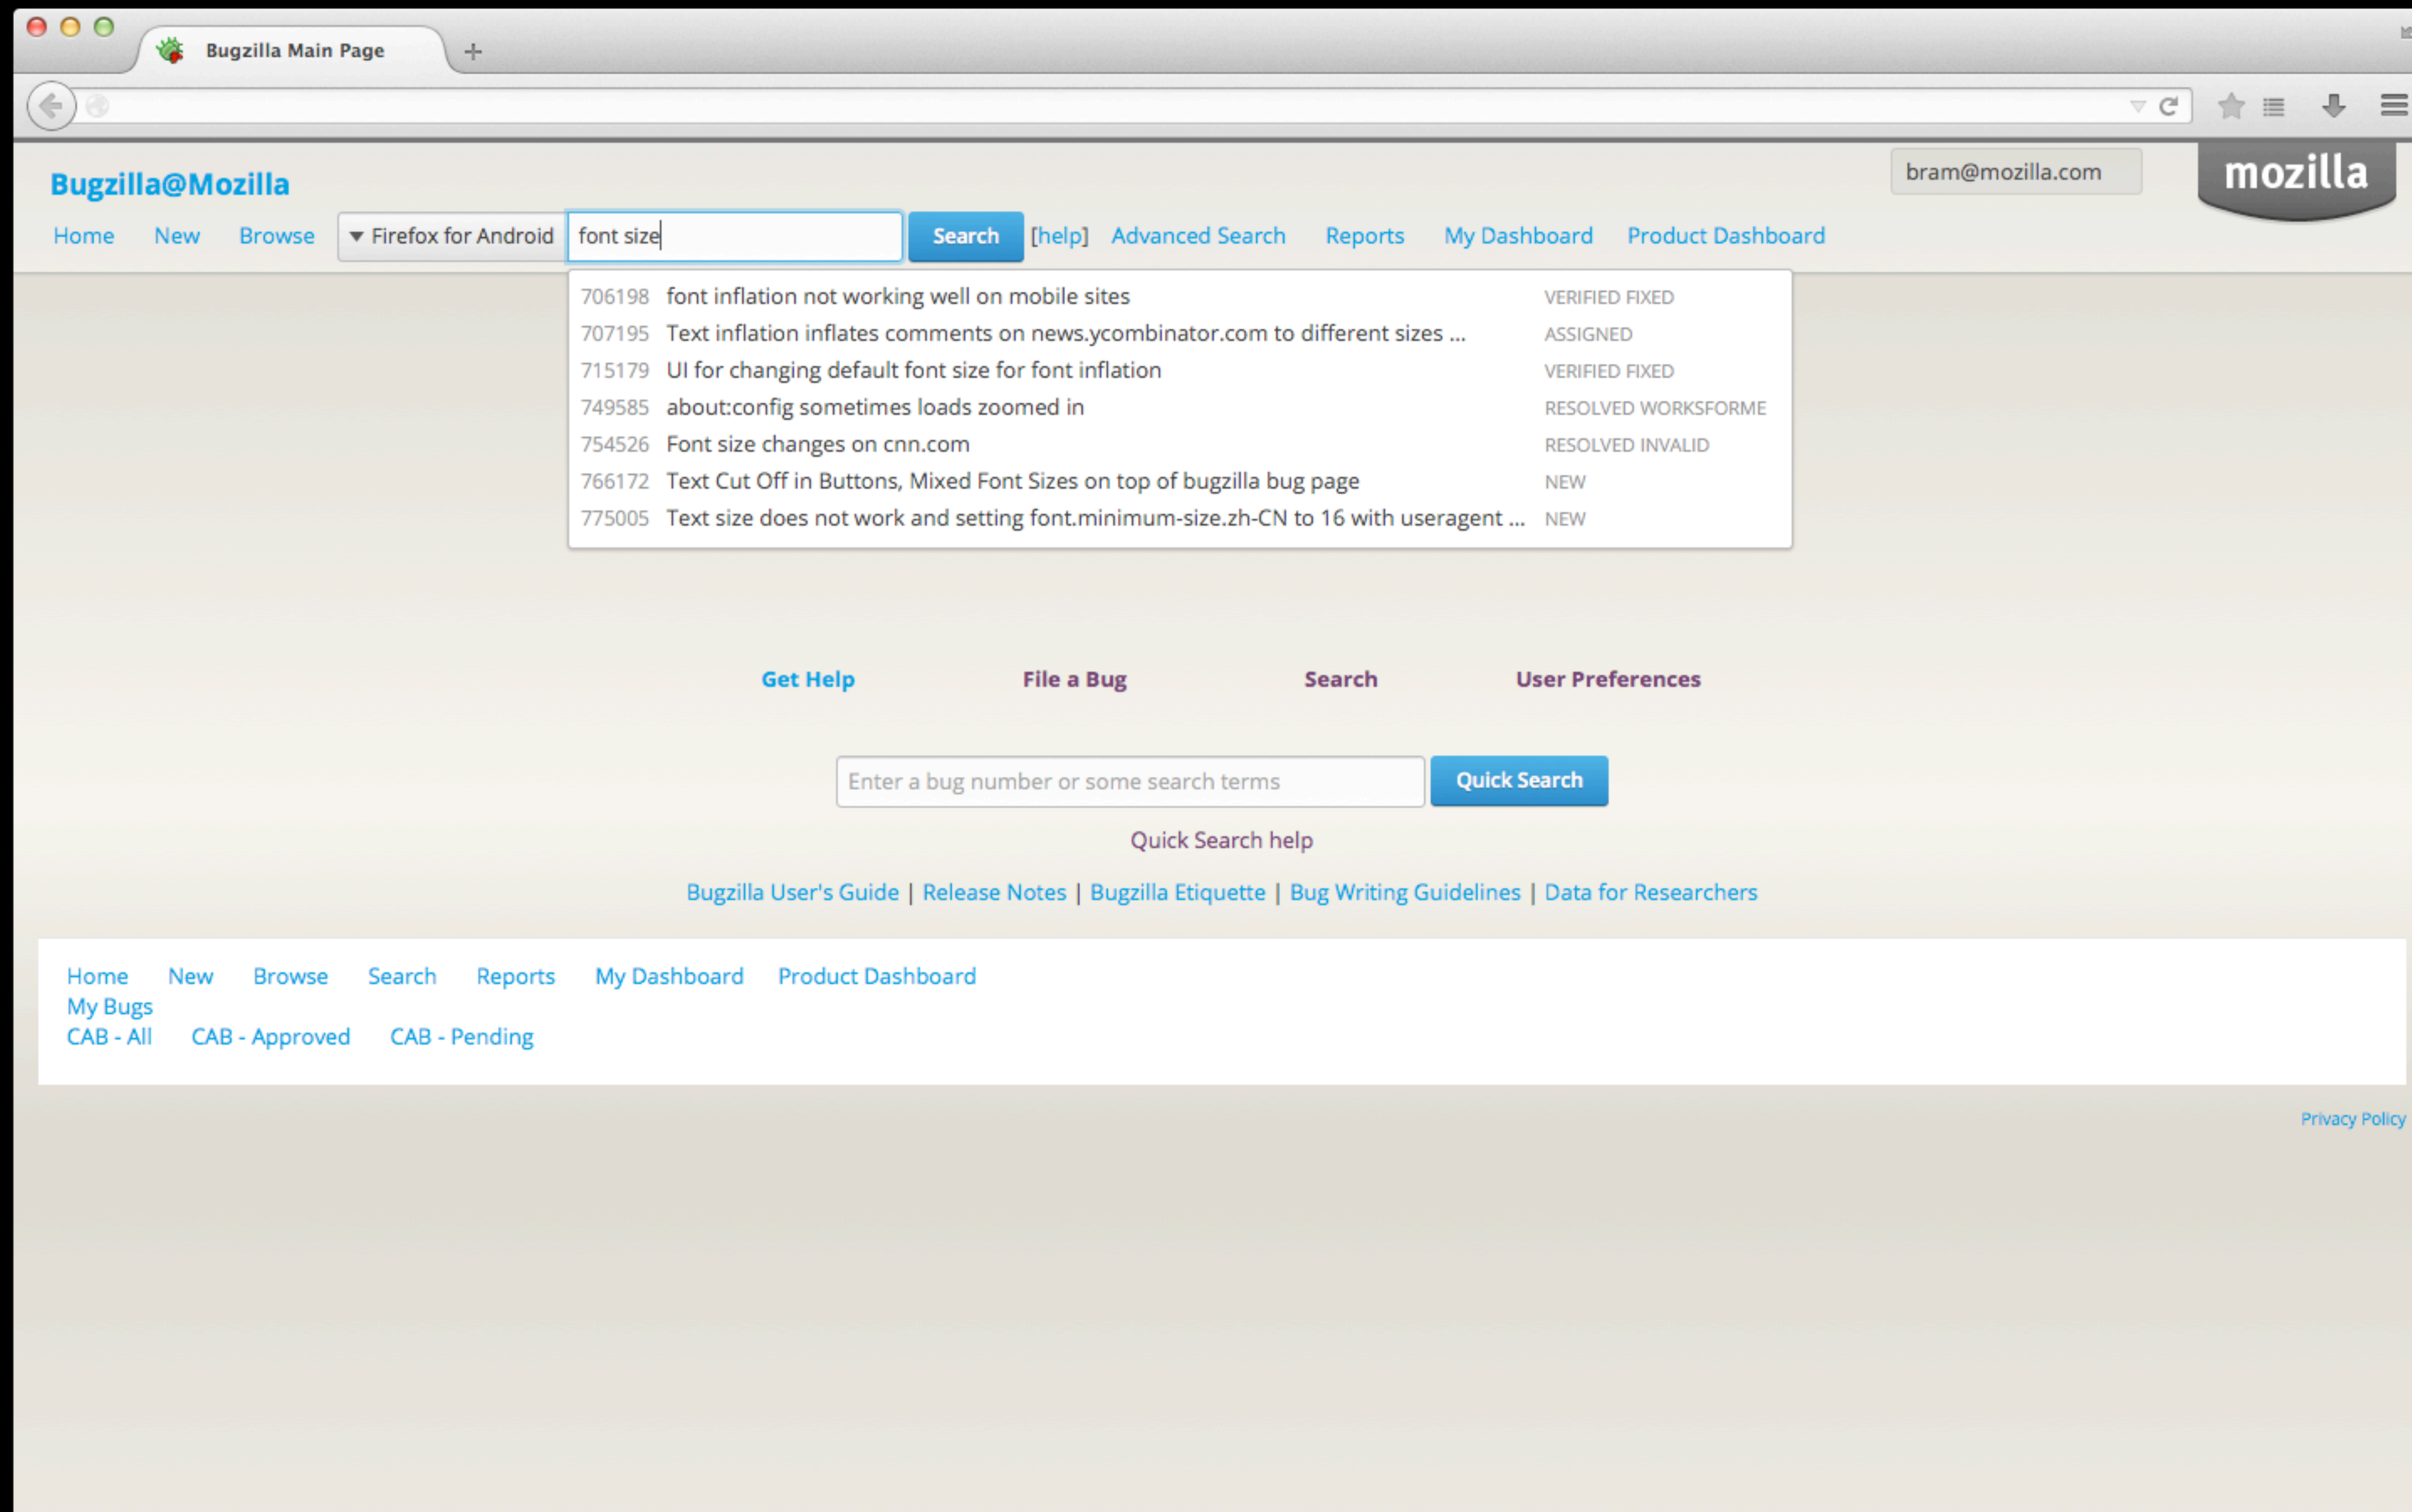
Bugzilla Main Page

Bugzilla@Mozilla

bram@mozilla.com

mozilla

Home New Browse Firefox for Android font size Search [help] Advanced Search Reports My Dashboard Product Dashboard

| | | |
|---|---|---|
| 706198 | font inflation not working well on mobile sites | VERIFIED FIXED |
| 707195 | Text inflation inflates comments on news.ycombinator.com to different sizes ... | ASSIGNED |
| 715179 | UI for changing default font size for font inflation | VERIFIED FIXED |
| 749585 | about:config sometimes loads zoomed in | RESOLVED WORKSFORME |
| 754526 | Font size changes on cnn.com | RESOLVED INVALID |
| 766172 | Text Cut Off in Buttons, Mixed Font Sizes on top of bugzilla bug page | NEW |
| 775005 | Text size does not work and setting font.minimum-size.zh-CN to 16 with useragent ... | NEW |

Get Help File a Bug Search User Preferences

Enter a bug number or some search terms Quick Search

Quick Search help

Bugzilla User's Guide | Release Notes | Bugzilla Etiquette | Bug Writing Guidelines | Data for Researchers

Home New Browse Search Reports My Dashboard Product Dashboard
My Bugs
CAB - All CAB - Approved CAB - Pending

Privacy Policy